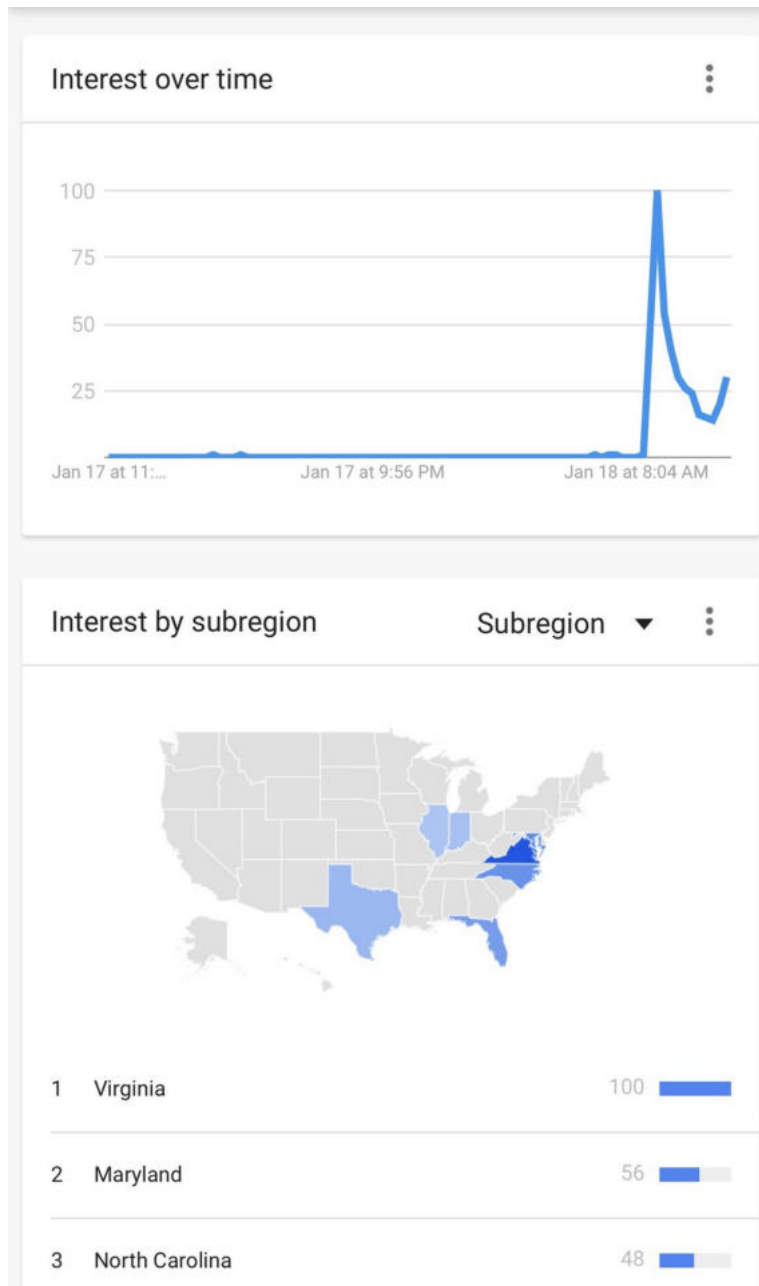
Interest over time

100
75
50
25

Jan 17 at 11:... Jan 17 at 9:56 PM Jan 18 at 8:04 AM

Interest by subregion

Subregion ▼

| | | |
|---|---|---|
| 1 | Virginia | 100 |
| 2 | Maryland | 56 |
| 3 | North Carolina | 48 |